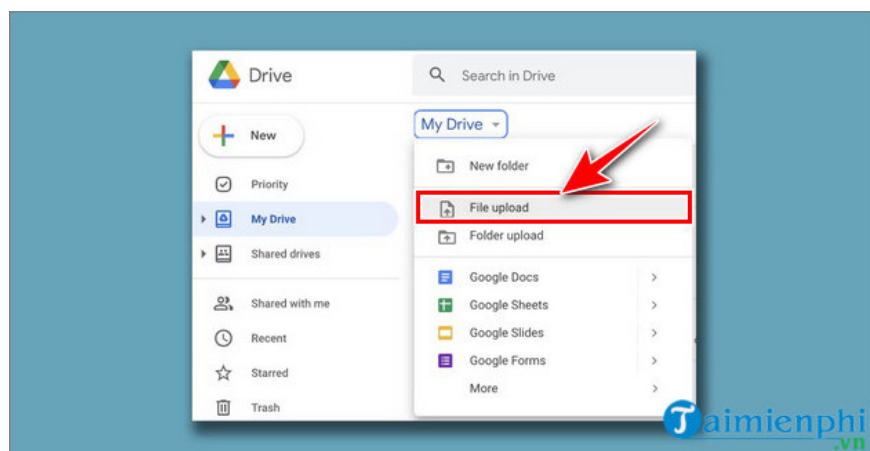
Drive

Search in Drive

New

My Drive

Priority

My Drive

Shared drives

Shared with me

Recent

Starred

Trash

New folder

File upload

Folder upload

Google Docs

Google Sheets

Google Slides

Google Forms

More

Taimienphi.vn